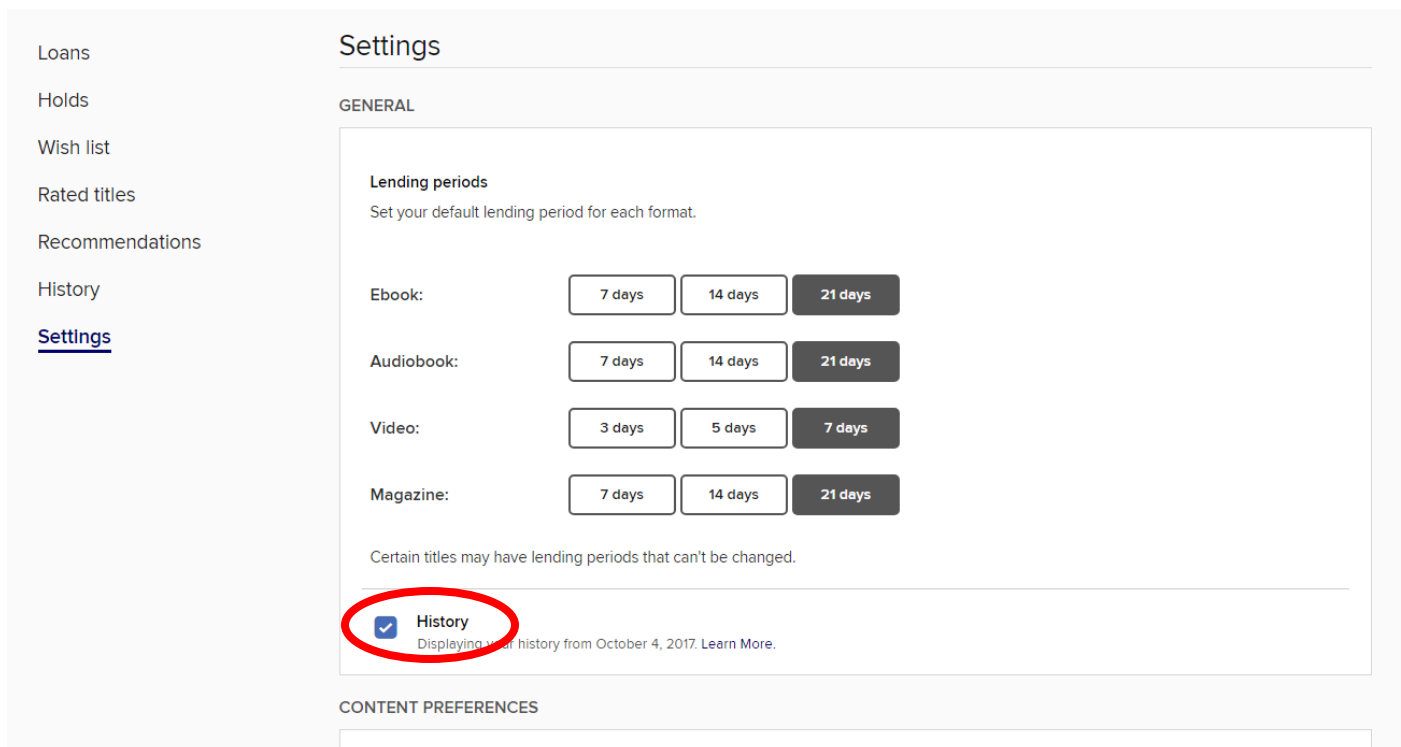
Loans
Holds
Wish list
Rated titles
Recommendations
History
Settings

Settings

GENERAL

Lending periods
Set your default lending period for each format.

Ebook: 7 days 14 days 21 days
Audiobook: 7 days 14 days 21 days
Video: 3 days 5 days 7 days
Magazine: 7 days 14 days 21 days

Certain titles may have lending periods that can't be changed.

History
Displaying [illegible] history from October 4, 2017. Learn More.

CONTENT PREFERENCES